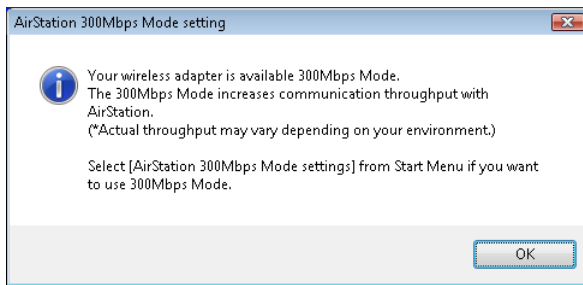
AirStation 300Mbps Mode setting

Your wireless adapter is available 300Mbps Mode.
The 300Mbps Mode increases communication throughput with AirStation.
(*Actual throughput may vary depending on your environment.)

Select [AirStation 300Mbps Mode settings] from Start Menu if you want to use 300Mbps Mode.

OK